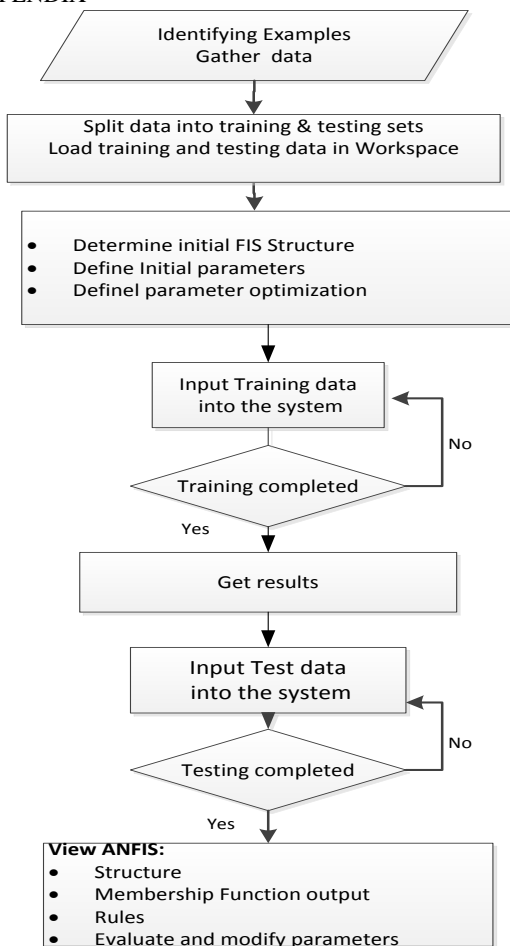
PENDIX

Identifying Examples
Gather data

Split data into training & testing sets
Load training and testing data in Workspace

- Determine initial FIS Structure
- Define Initial parameters
- Definel parameter optimization

Input Training data into the system

Training completed

No

Yes

Get results

Input Test data into the system

Testing completed

No

Yes

**View ANFIS:**
- Structure
- Membership Function output
- Rules
- Evaluate and modify parameters